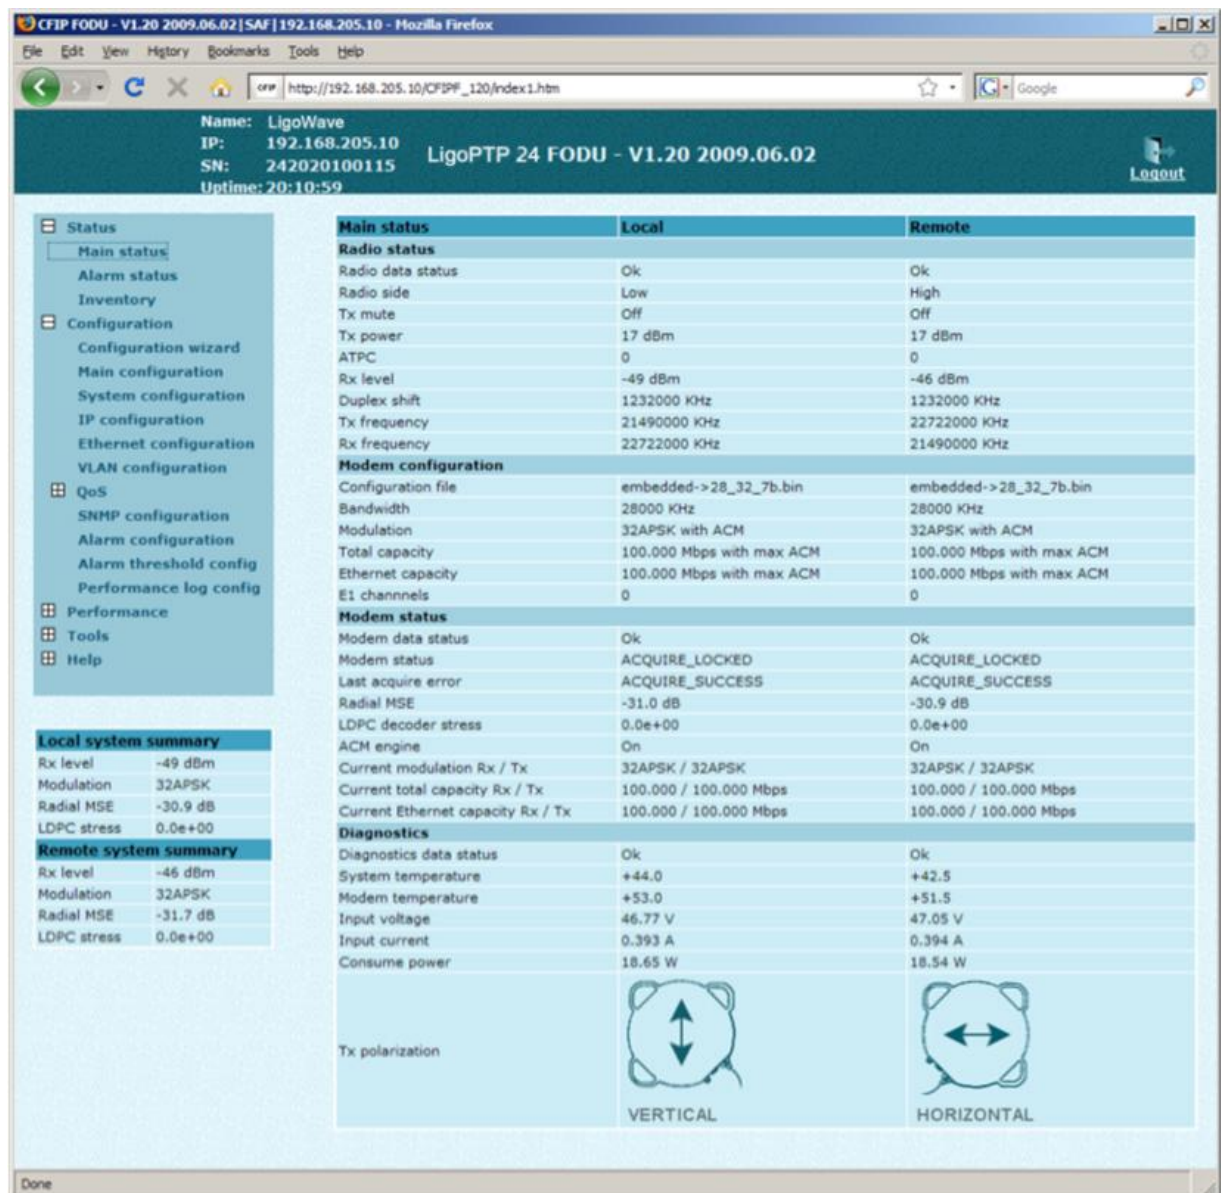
CFIP FODU - V1.20 2009.06.02 | SAF | 192.168.205.10 - Mozilla Firefox

File Edit View History Bookmarks Tools Help

http://192.168.205.10/CFIPF_120/index1.htm

Google

Name: LigoWave
IP: 192.168.205.10
SN: 242020100115
Uptime: 20:10:59

LigoPTP 24 FODU - V1.20 2009.06.02

Logout

Status
Main status
Alarm status
Inventory
Configuration
Configuration wizard
Main configuration
System configuration
IP configuration
Ethernet configuration
VLAN configuration
QoS
SNMP configuration
Alarm configuration
Alarm threshold config
Performance log config
Performance
Tools
Help

| Local system summary | |
|---|---|
| Rx level | -49 dBm |
| Modulation | 32APSK |
| Radial MSE | -30.9 dB |
| LDPC stress | 0.0e+00 |
| **Remote system summary** | |
| Rx level | -46 dBm |
| Modulation | 32APSK |
| Radial MSE | -31.7 dB |
| LDPC stress | 0.0e+00 |

| Main status | Local | Remote |
|---|---|---|
| **Radio status** | | |
| Radio data status | Ok | Ok |
| Radio side | Low | High |
| Tx mute | Off | Off |
| Tx power | 17 dBm | 17 dBm |
| ATPC | 0 | 0 |
| Rx level | -49 dBm | -46 dBm |
| Duplex shift | 1232000 KHz | 1232000 KHz |
| Tx frequency | 21490000 KHz | 22722000 KHz |
| Rx frequency | 22722000 KHz | 21490000 KHz |
| **Modem configuration** | | |
| Configuration file | embedded->28_32_7b.bin | embedded->28_32_7b.bin |
| Bandwidth | 28000 KHz | 28000 KHz |
| Modulation | 32APSK with ACM | 32APSK with ACM |
| Total capacity | 100.000 Mbps with max ACM | 100.000 Mbps with max ACM |
| Ethernet capacity | 100.000 Mbps with max ACM | 100.000 Mbps with max ACM |
| E1 channnels | 0 | 0 |
| **Modem status** | | |
| Modem data status | Ok | Ok |
| Modem status | ACQUIRE_LOCKED | ACQUIRE_LOCKED |
| Last acquire error | ACQUIRE_SUCCESS | ACQUIRE_SUCCESS |
| Radial MSE | -31.0 dB | -30.9 dB |
| LDPC decoder stress | 0.0e+00 | 0.0e+00 |
| ACM engine | On | On |
| Current modulation Rx / Tx | 32APSK / 32APSK | 32APSK / 32APSK |
| Current total capacity Rx / Tx | 100.000 / 100.000 Mbps | 100.000 / 100.000 Mbps |
| Current Ethernet capacity Rx / Tx | 100.000 / 100.000 Mbps | 100.000 / 100.000 Mbps |
| **Diagnostics** | | |
| Diagnostics data status | Ok | Ok |
| System temperature | +44.0 | +42.5 |
| Modem temperature | +53.0 | +51.5 |
| Input voltage | 46.77 V | 47.05 V |
| Input current | 0.393 A | 0.394 A |
| Consume power | 18.65 W | 18.54 W |
| Tx polarization | VERTICAL | HORIZONTAL |

Done